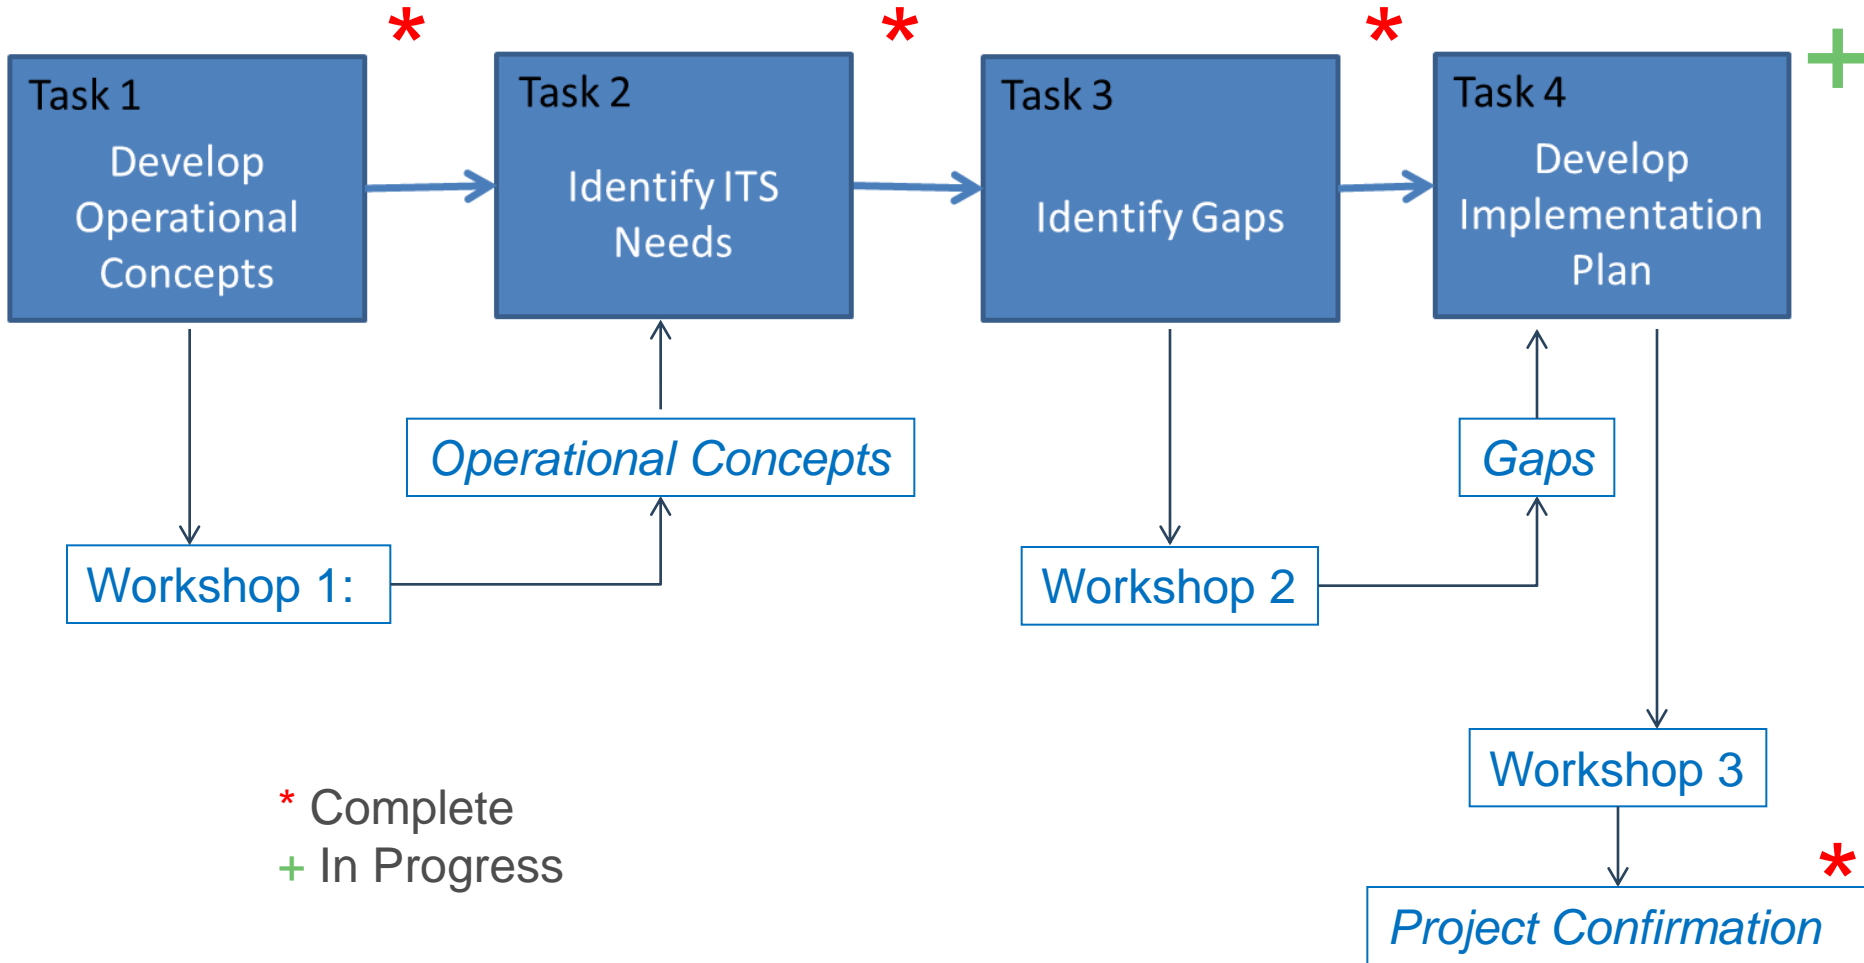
Task 1
Develop Operational Concepts

*

Task 2
Identify ITS Needs

*

Task 3
Identify Gaps

*

Task 4
Develop Implementation Plan

+

Operational Concepts

Gaps

Workshop 1:

Workshop 2

Workshop 3

*

Project Confirmation

* Complete
+ In Progress